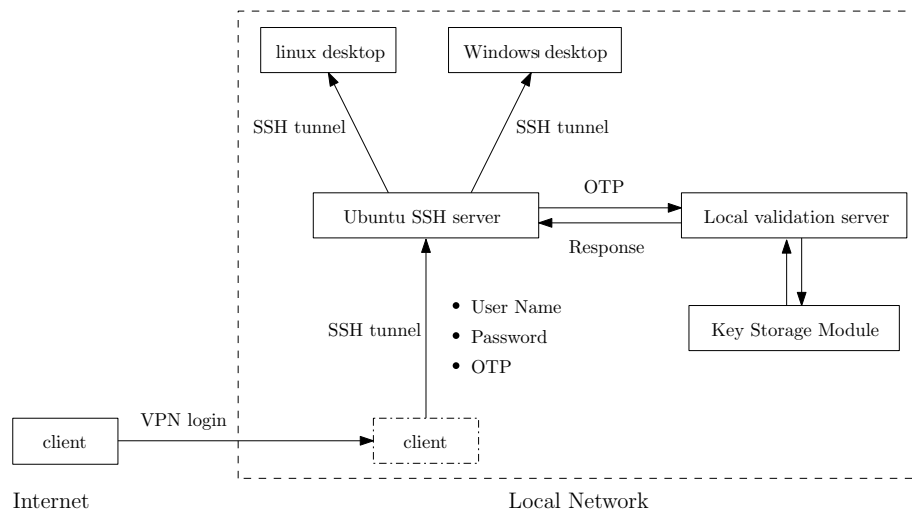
linux desktop

Windows desktop

SSH tunnel

SSH tunnel

OTP

Ubuntu SSH server

Local validation server

Response

- User Name
- Password
- OTP

SSH tunnel

Key Storage Module

client

VPN login

client

Internet

Local Network